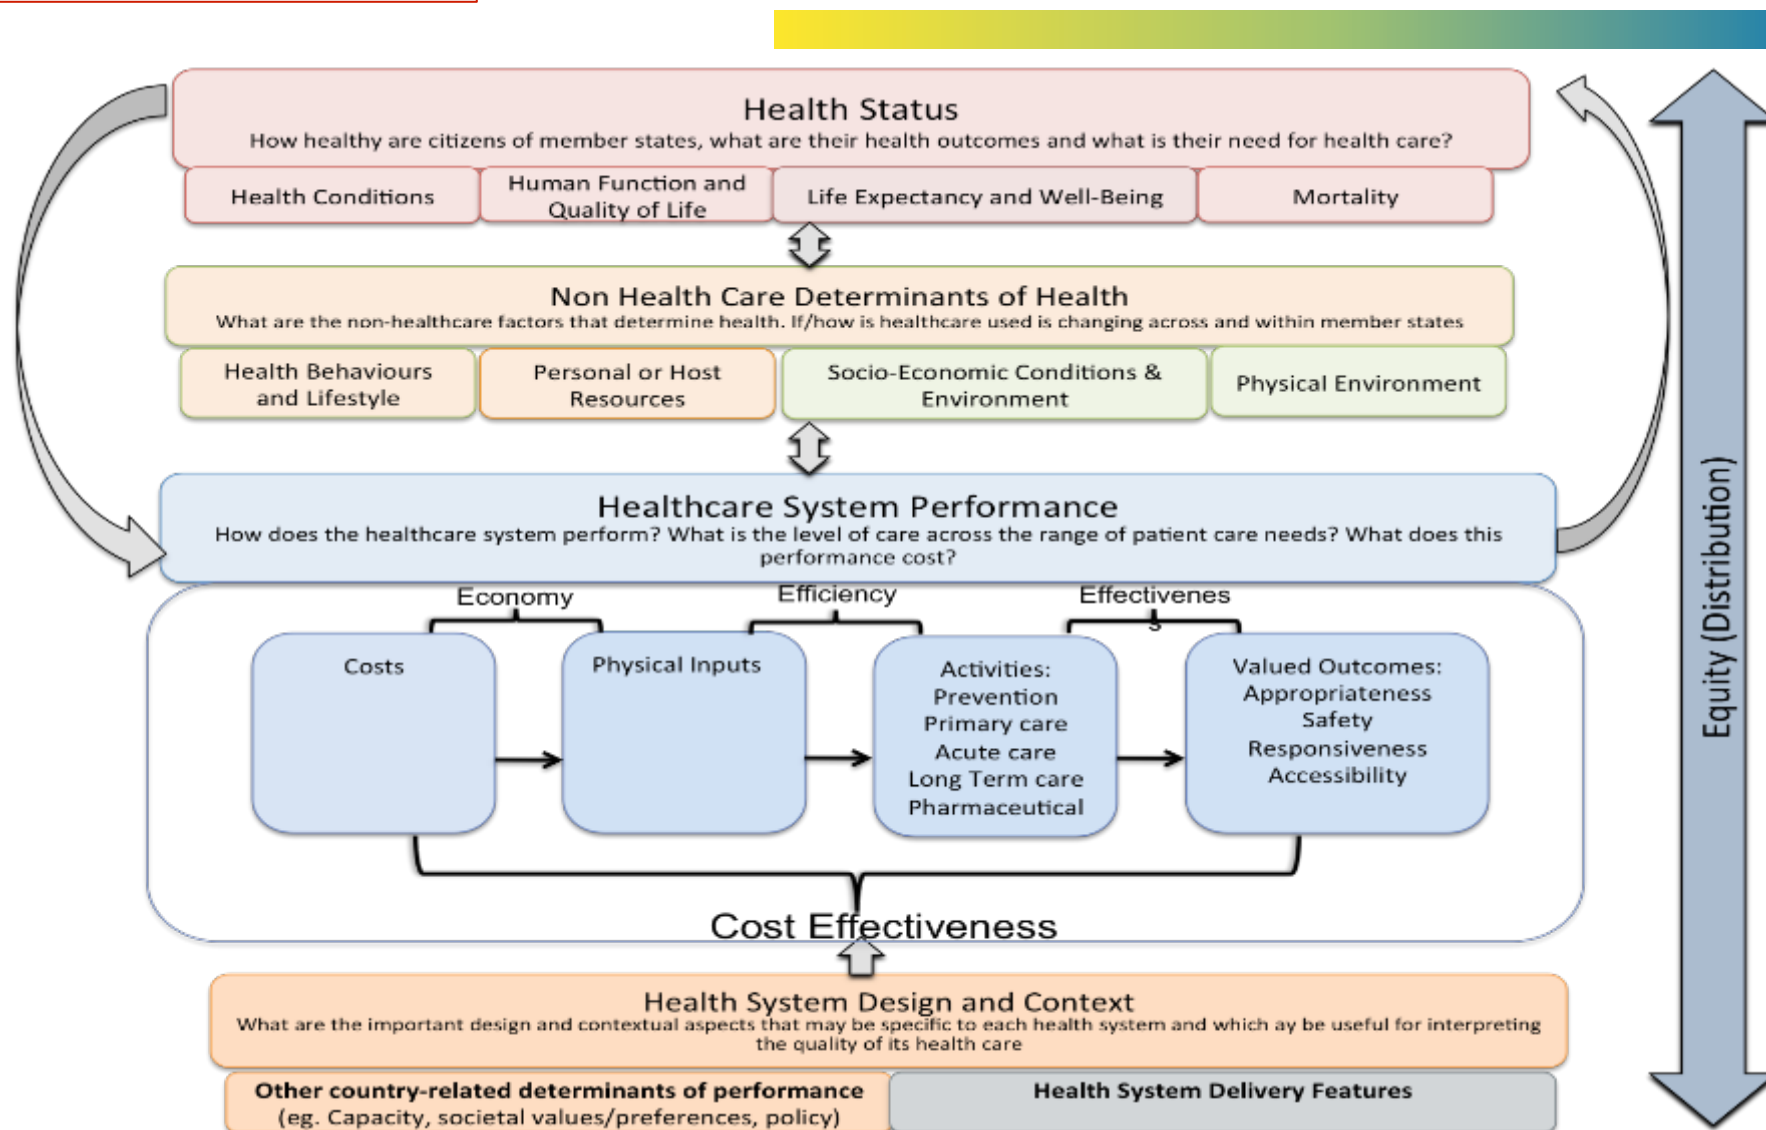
Health Status
How healthy are citizens of member states, what are their health outcomes and what is their need for health care?

Health Conditions

Human Function and Quality of Life

Life Expectancy and Well-Being

Mortality

Non Health Care Determinants of Health
What are the non-healthcare factors that determine health. If/how is healthcare used is changing across and within member states

Health Behaviours and Lifestyle

Personal or Host Resources

Socio-Economic Conditions & Environment

Physical Environment

Healthcare System Performance
How does the healthcare system perform? What is the level of care across the range of patient care needs? What does this performance cost?

Economy

Efficiency

Effectivenes s

Costs

Physical Inputs

Activities:
Prevention
Primary care
Acute care
Long Term care
Pharmaceutical

Valued Outcomes:
Appropriateness
Safety
Responsiveness
Accessibility

Cost Effectiveness

Health System Design and Context
What are the important design and contextual aspects that may be specific to each health system and which ay be useful for interpreting the quality of its health care

Other country-related determinants of performance
(eg. Capacity, societal values/preferences, policy)

Health System Delivery Features

Equity (Distribution)